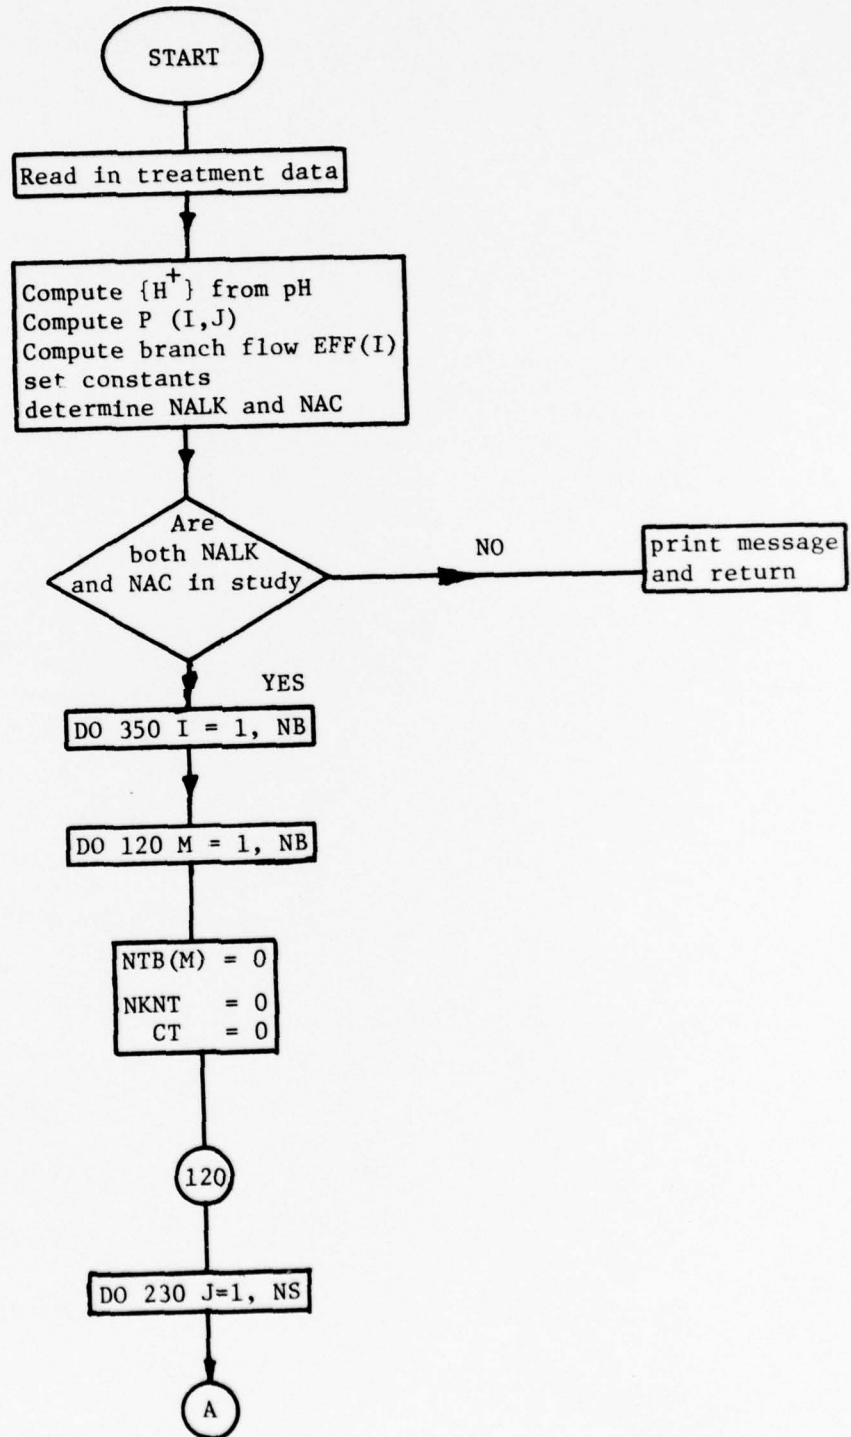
START

Read in treatment data

Compute $\{H^+\}$ from pH
Compute P (I,J)
Compute branch flow EFF(I)
set constants
determine NALK and NAC

Are both NALK and NAC in study

NO

print message and return

YES

DO 350 I = 1, NB

DO 120 M = 1, NB

NTB(M) = 0
NKNT = 0
CT = 0

120

DO 230 J=1, NS

A